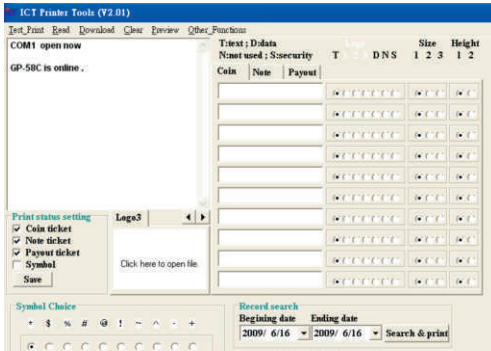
ICT Printer Tools (V2.01)

Test_Print Read Download Clear Preview Other_Functions

COM1 open now

GP-58C is online .

T:text ; D:data
N:not used ; S:security T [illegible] D N S

Size
1 2 3

Height
1 2

Coin Note Payout

Print status setting
Coin ticket
Note ticket
Payout ticket
Symbol
Save

Logo3

Click here to open file.

Symbol Choice
* $ % # @ ! ~ ^ - +

Record search
Begining date Ending date
2009/ 6/16 2009/ 6/16 Search & print